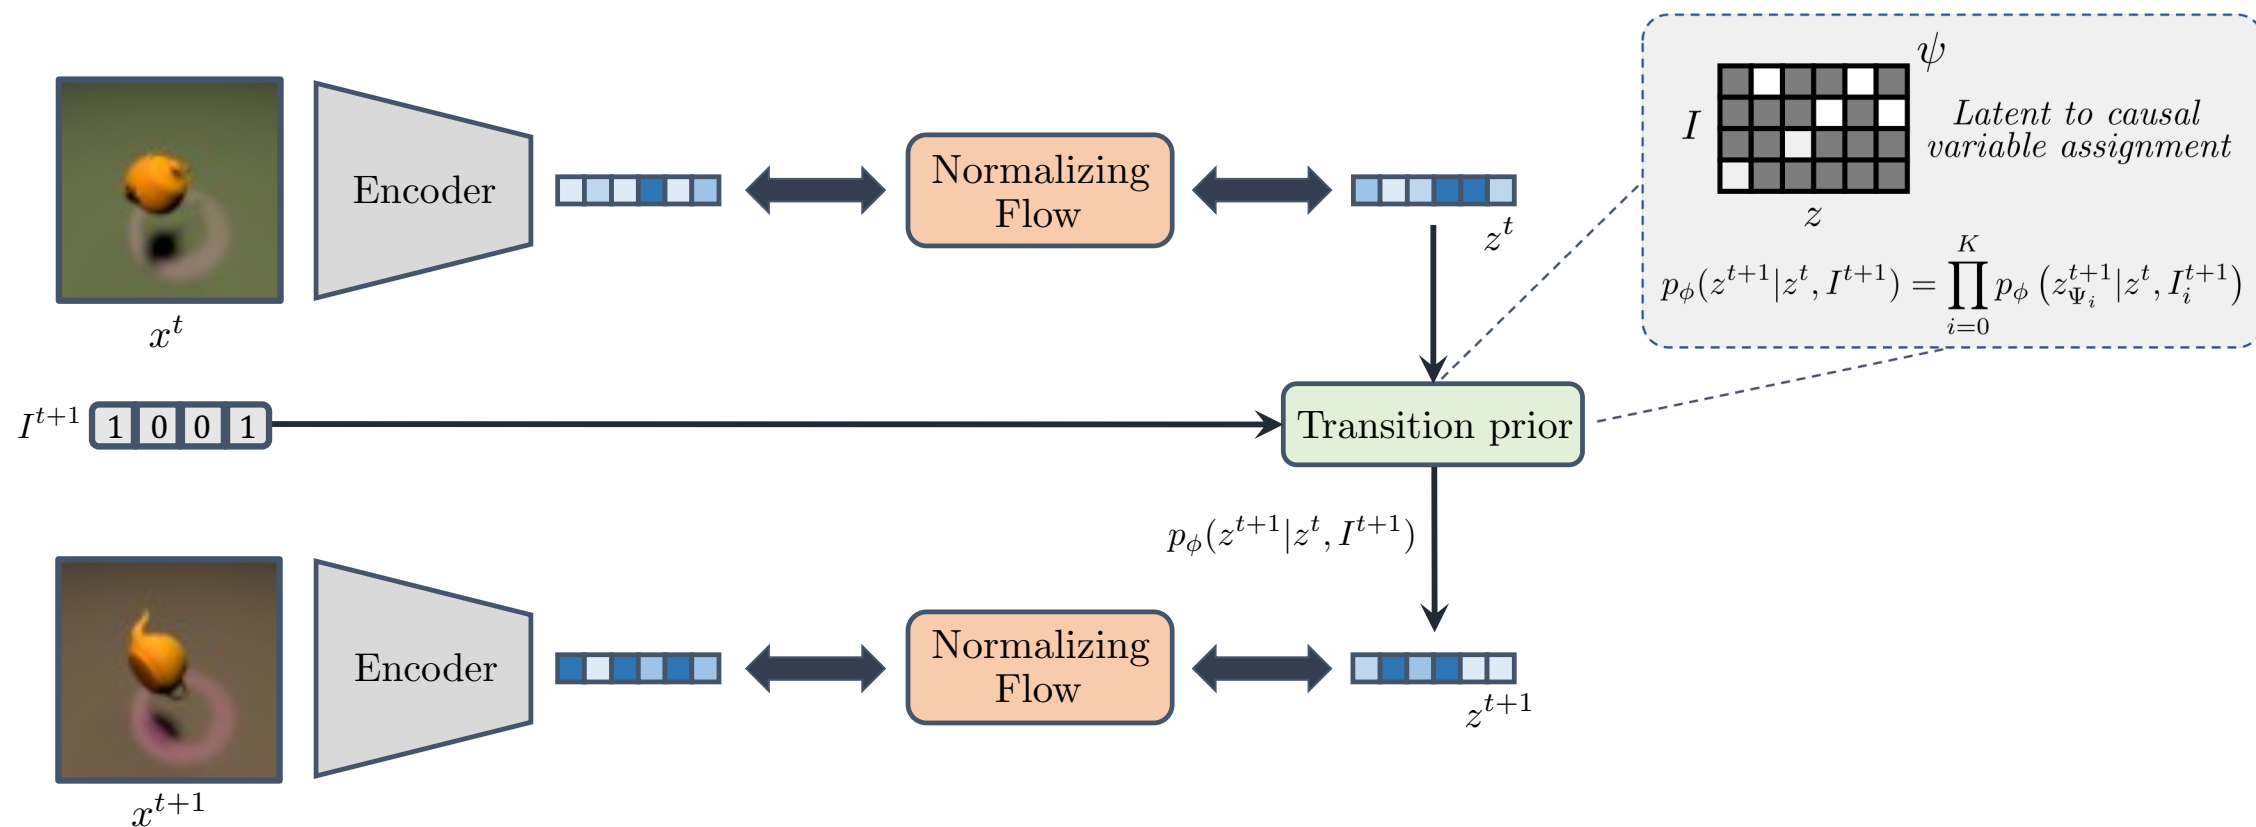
$\psi$

$I$

Latent to causal variable assignment

$z$

$p_\phi(z^{t+1}|z^t, I^{t+1}) = \prod_{i=0}^{K} p_\phi\left(z_{\Psi_i}^{t+1}|z^t, I_i^{t+1}\right)$

Encoder

Normalizing Flow

$x^t$

$z^t$

$I^{t+1}$ 1 0 0 1

Transition prior

$p_\phi(z^{t+1}|z^t, I^{t+1})$

Encoder

Normalizing Flow

$x^{t+1}$

$z^{t+1}$